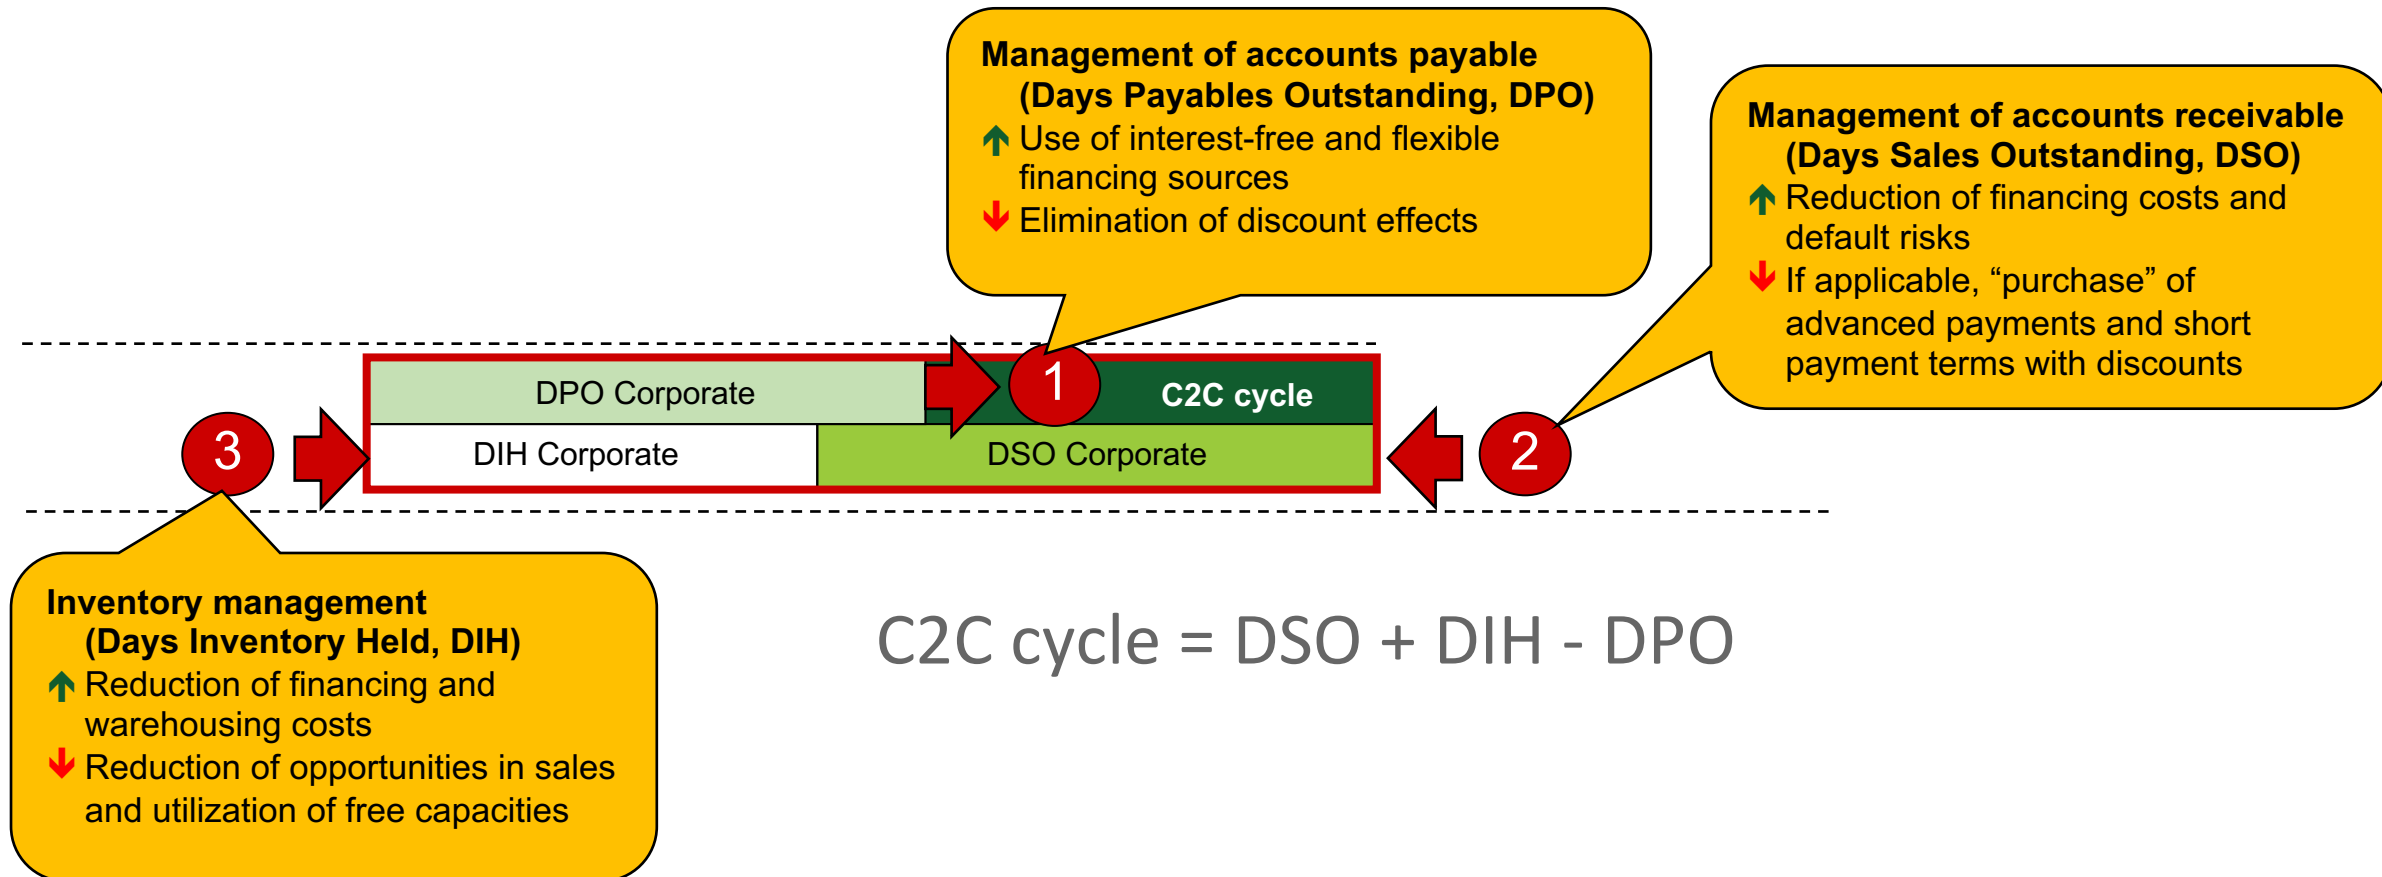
Management of accounts payable
(Days Payables Outstanding, DPO)
Use of interest-free and flexible financing sources
Elimination of discount effects

Management of accounts receivable
(Days Sales Outstanding, DSO)
Reduction of financing costs and default risks
If applicable, “purchase” of advanced payments and short payment terms with discounts

DPO Corporate
1
C2C cycle
3
DIH Corporate
DSO Corporate
2

Inventory management
(Days Inventory Held, DIH)
Reduction of financing and warehousing costs
Reduction of opportunities in sales and utilization of free capacities

C2C cycle = DSO + DIH - DPO